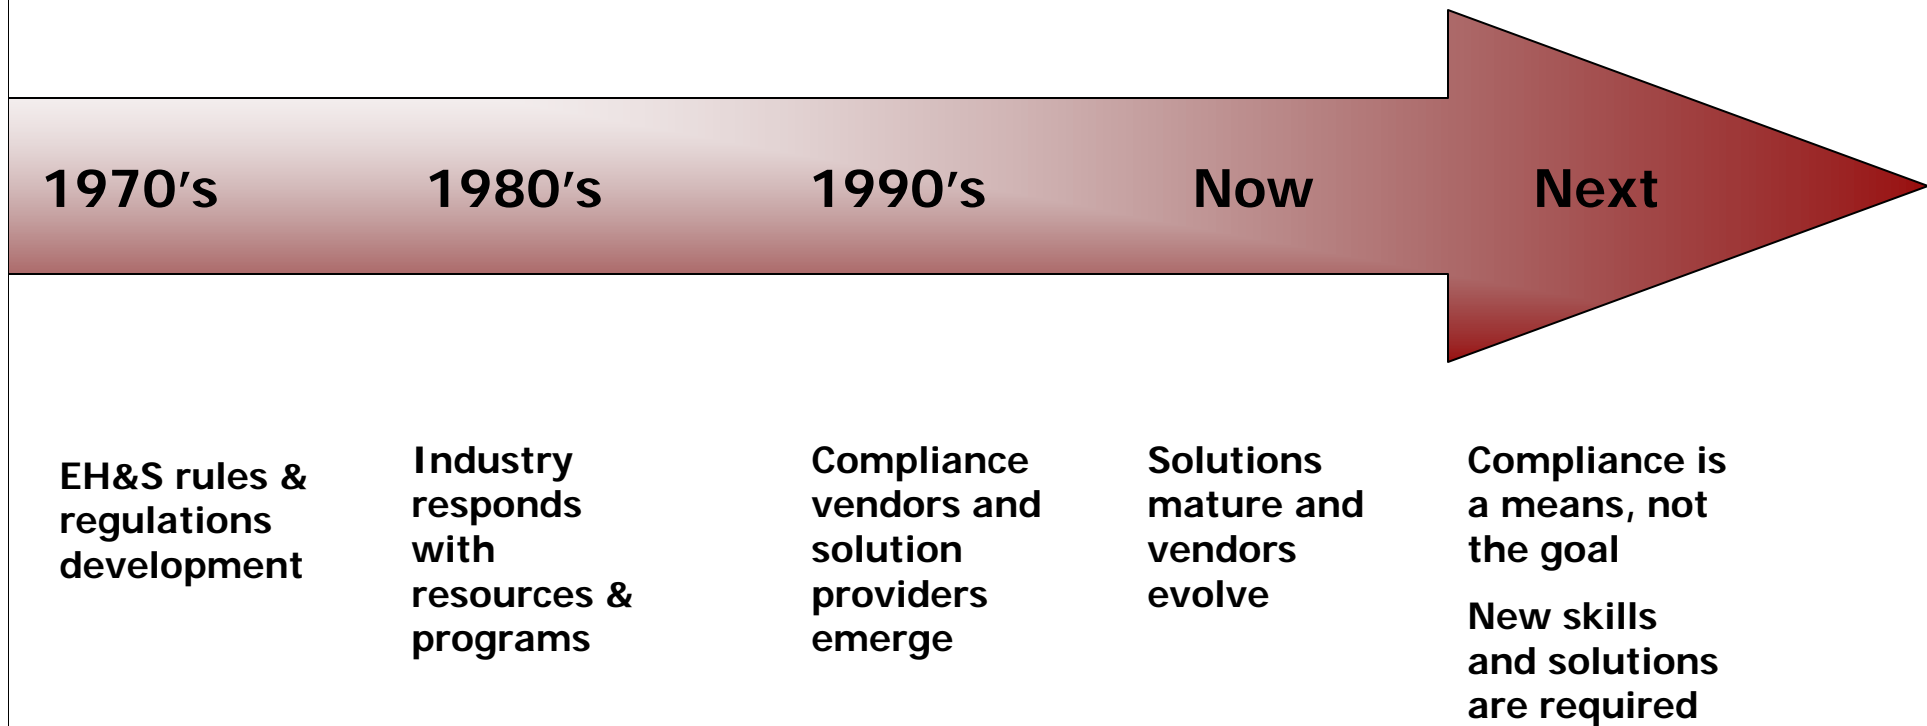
1970's

1980's

1990's

Now

Next

EH&S rules & regulations development

Industry responds with resources & programs

Compliance vendors and solution providers emerge

Solutions mature and vendors evolve

Compliance is a means, not the goal

New skills and solutions are required